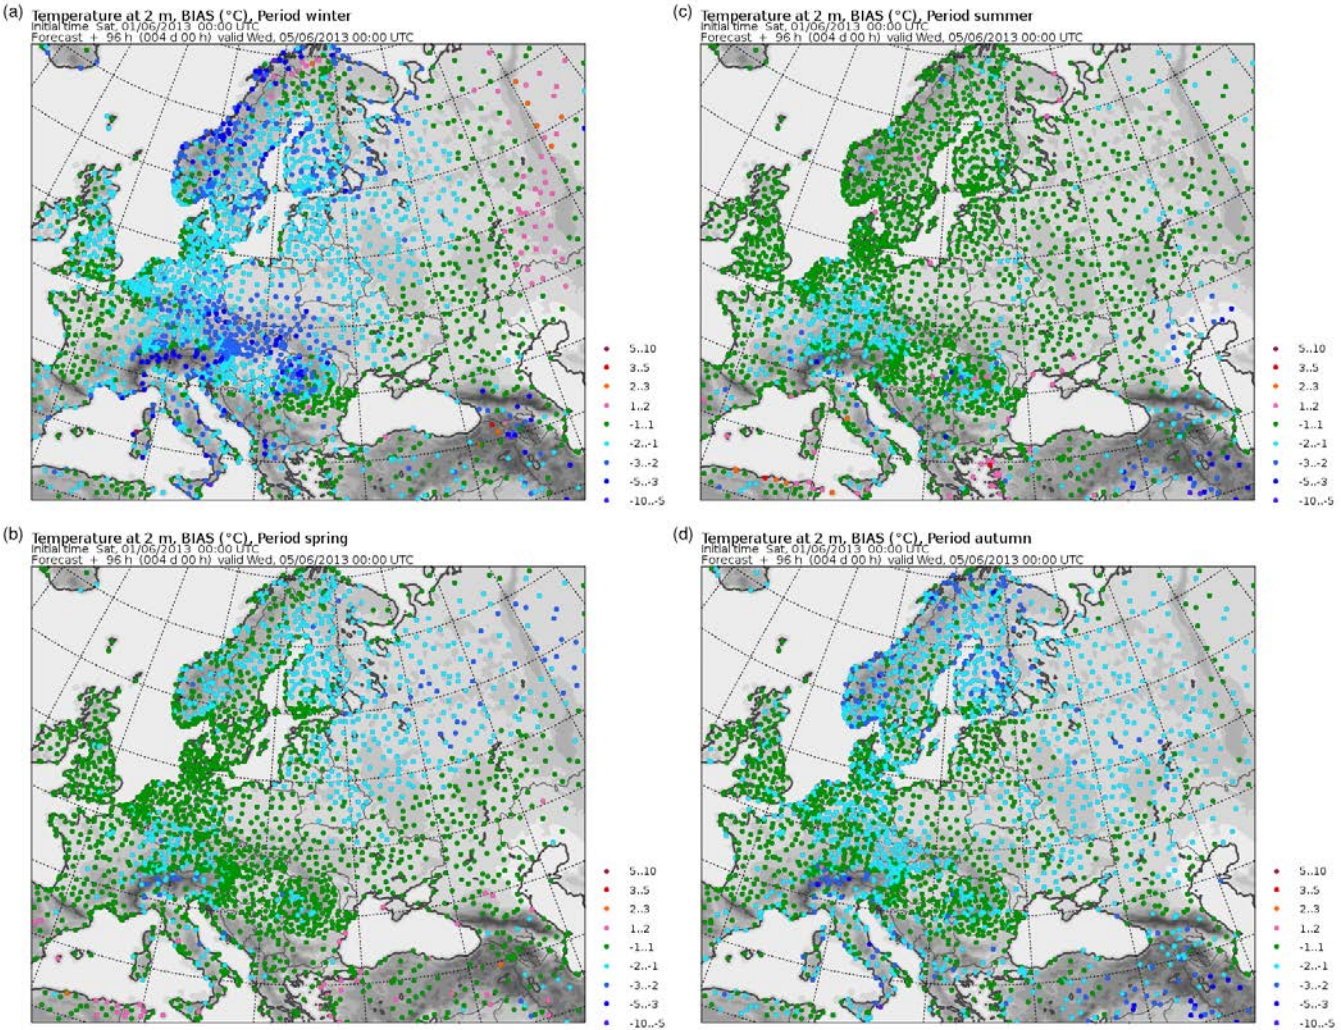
(a) Temperature at 2 m, BIAS (°C), Period winter
Initial time Sat, 01/06/2013 00:00 UTC
Forecast + 96 h (004 d 00 h) valid Wed, 05/06/2013 00:00 UTC

5..10
3..5
2..3
1..2
-1..1
-2..-1
-3..-2
-5..-3
-10..-5

(b) Temperature at 2 m, BIAS (°C), Period spring
Initial time Sat, 01/06/2013 00:00 UTC
Forecast + 96 h (004 d 00 h) valid Wed, 05/06/2013 00:00 UTC

5..10
3..5
2..3
1..2
-1..1
-2..-1
-3..-2
-5..-3
-10..-5

(c) Temperature at 2 m, BIAS (°C), Period summer
Initial time Sat, 01/06/2013 00:00 UTC
Forecast + 96 h (004 d 00 h) valid Wed, 05/06/2013 00:00 UTC

5..10
3..5
2..3
1..2
-1..1
-2..-1
-3..-2
-5..-3
-10..-5

(d) Temperature at 2 m, BIAS (°C), Period autumn
Initial time Sat, 01/06/2013 00:00 UTC
Forecast + 96 h (004 d 00 h) valid Wed, 05/06/2013 00:00 UTC

5..10
3..5
2..3
1..2
-1..1
-2..-1
-3..-2
-5..-3
-10..-5